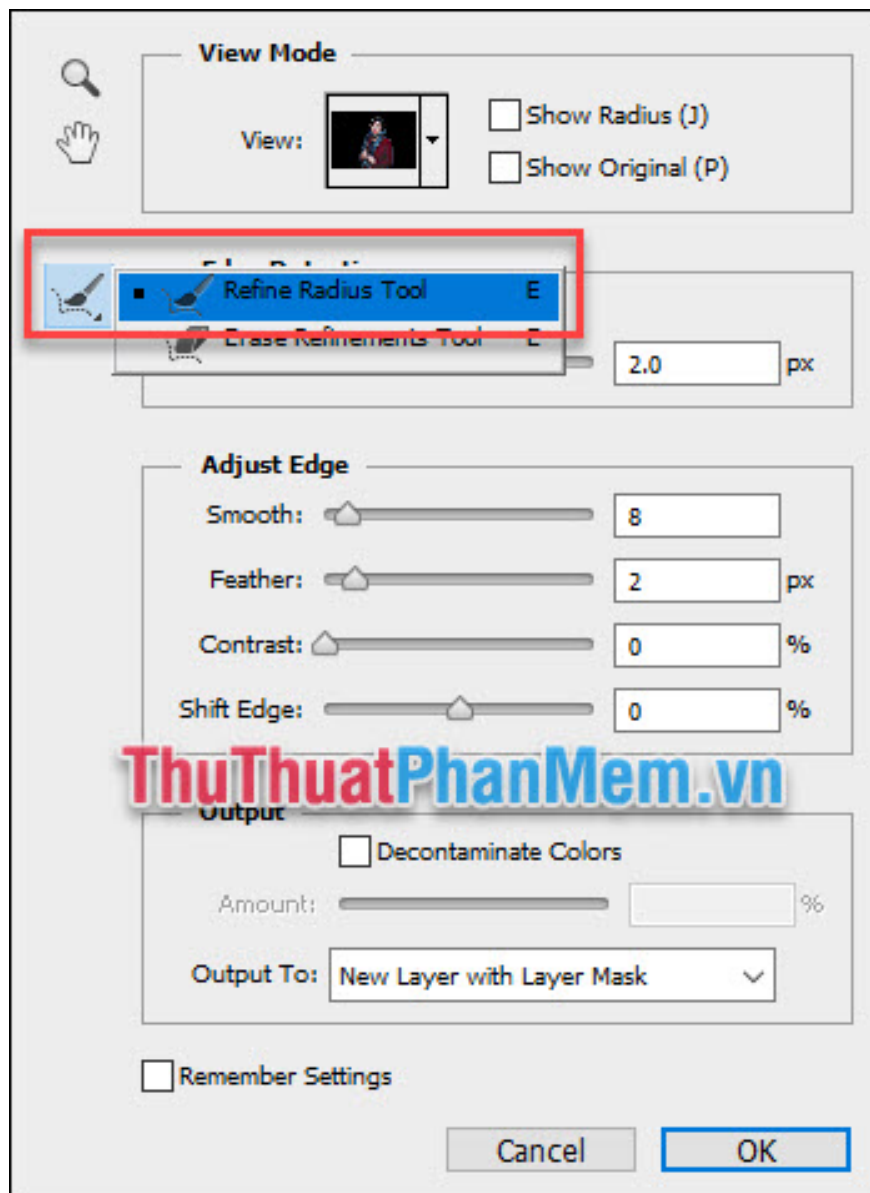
View Mode

View:

Show Radius (J)

Show Original (P)

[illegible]

Refine Radius Tool E

Erase Refinements Tool E

2.0 px

Adjust Edge

Smooth: 8

Feather: 2 px

Contrast: 0 %

Shift Edge: 0 %

ThuThuatPhanMem.vn

Output

Decontaminate Colors

Amount: %

Output To: New Layer with Layer Mask

Remember Settings

Cancel

OK